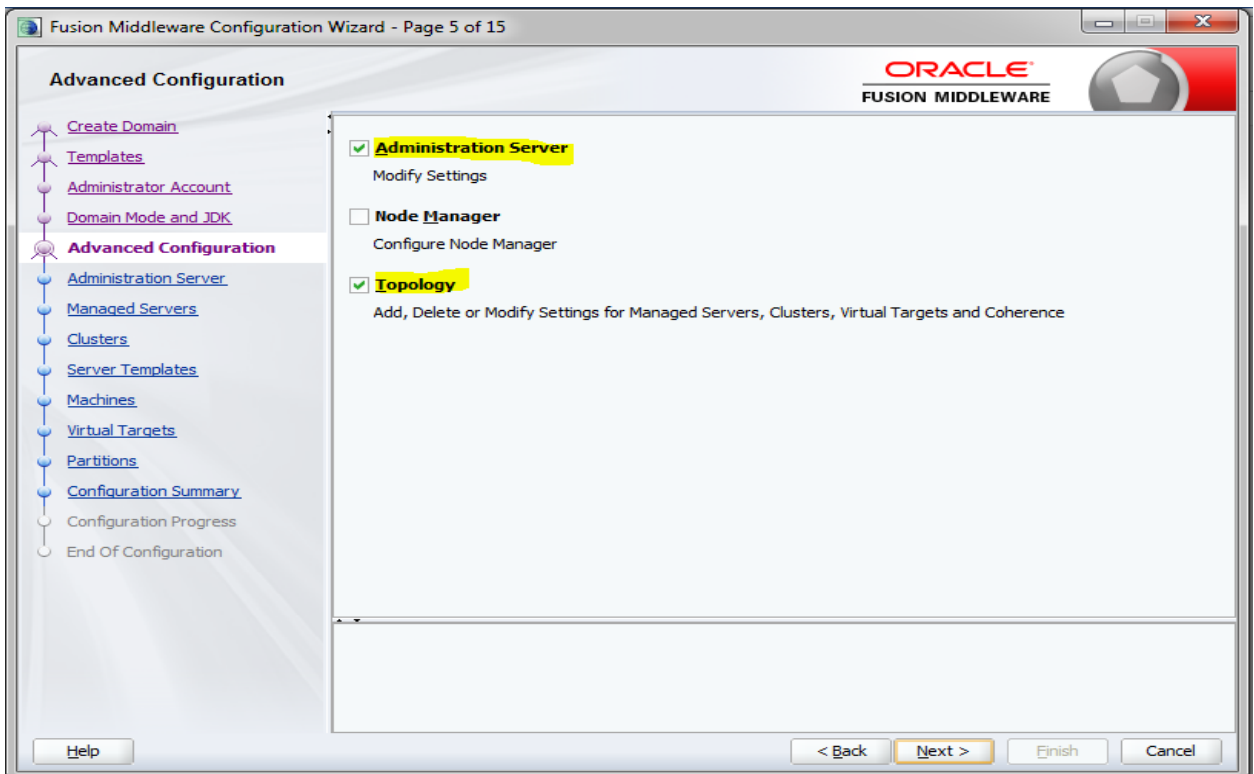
Fusion Middleware Configuration Wizard - Page 5 of 15

Advanced Configuration

ORACLE
FUSION MIDDLEWARE

Create Domain
Templates
Administrator Account
Domain Mode and JDK
Advanced Configuration
Administration Server
Managed Servers
Clusters
Server Templates
Machines
Virtual Targets
Partitions
Configuration Summary
Configuration Progress
End Of Configuration

Administration Server
Modify Settings

Node Manager
Configure Node Manager

Topology
Add, Delete or Modify Settings for Managed Servers, Clusters, Virtual Targets and Coherence

Help

< Back

Next >

Finish

Cancel